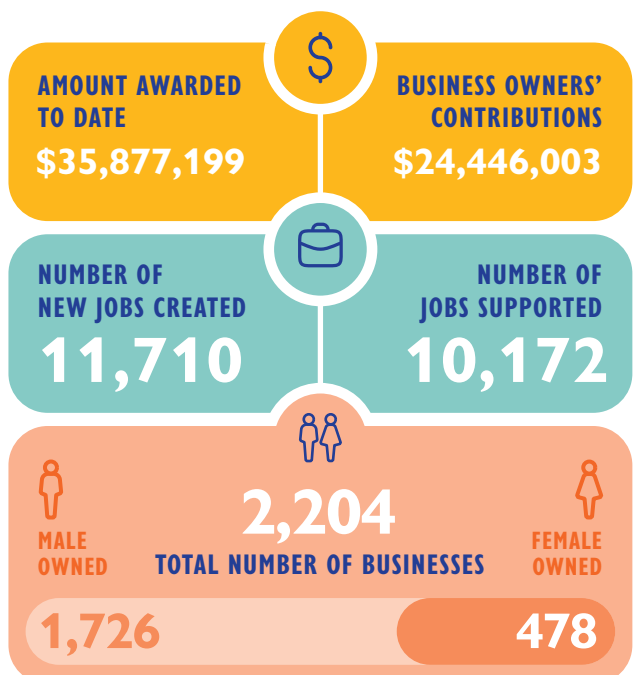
$

AMOUNT AWARDED TO DATE

$35,877,199

BUSINESS OWNERS' CONTRIBUTIONS

$24,446,003

NUMBER OF NEW JOBS CREATED

11,710

NUMBER OF JOBS SUPPORTED

10,172

MALE OWNED

2,204

TOTAL NUMBER OF BUSINESSES

FEMALE OWNED

1,726

478